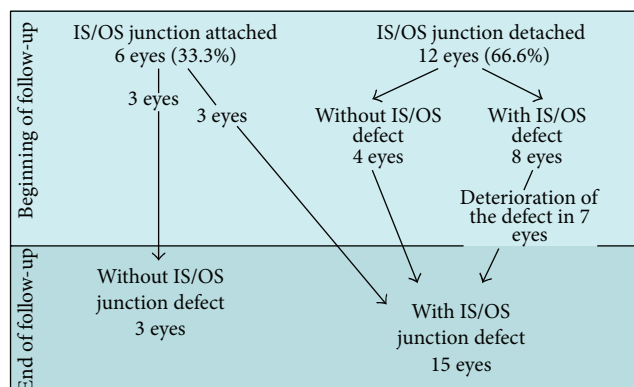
Beginning of follow-up

IS/OS junction attached
6 eyes (33.3%)

3 eyes

3 eyes

IS/OS junction detached
12 eyes (66.6%)

Without IS/OS defect
4 eyes

With IS/OS defect
8 eyes

Deterioration of the defect in 7 eyes

End of follow-up

Without IS/OS junction defect
3 eyes

With IS/OS junction defect
15 eyes